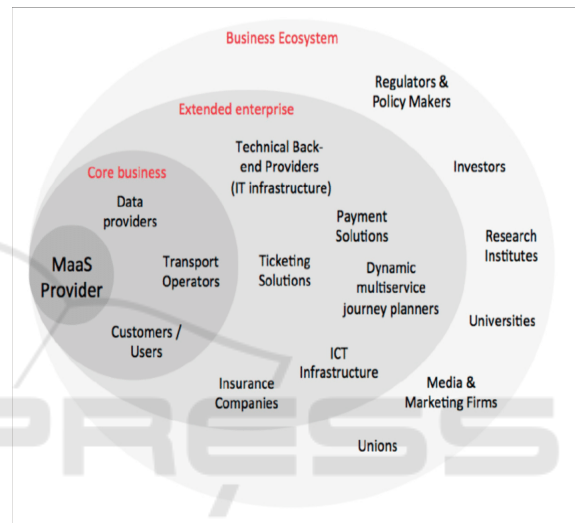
Business Ecosystem

Regulators & Policy Makers

Extended enterprise

Technical Back-end Providers (IT infrastructure)

Investors

Core business

Data providers

Payment Solutions

Research Institutes

MaaS Provider

Transport Operators

Ticketing Solutions

Dynamic multiservice journey planners

Universities

Customers / Users

ICT Infrastructure

Insurance Companies

Media & Marketing Firms

Unions